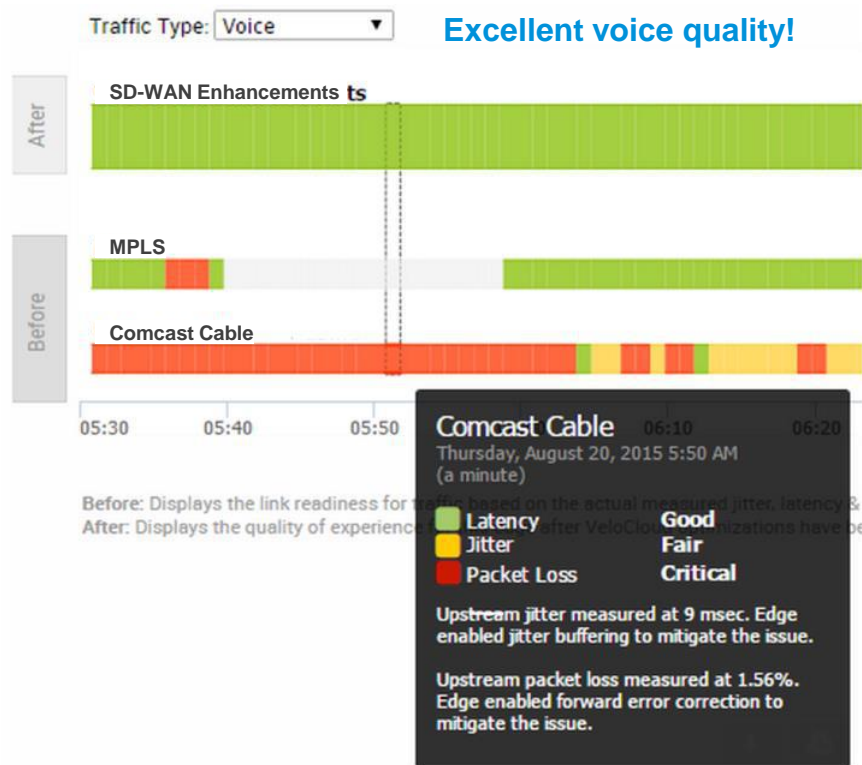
Traffic Type: Voice ▼

Excellent voice quality!

After

SD-WAN Enhancements ts

Before

MPLS

Comcast Cable

05:30 05:40 05:50 06:10 06:20

Comcast Cable
Thursday, August 20, 2015 5:50 AM
(a minute)

Latency Good
Jitter Fair
Packet Loss Critical

Upstream jitter measured at 9 msec. Edge enabled jitter buffering to mitigate the issue.

Upstream packet loss measured at 1.56%. Edge enabled forward error correction to mitigate the issue.

Before: Displays the link readiness for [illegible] based on the actual measured jitter, latency &
After: Displays the quality of experience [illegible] after VeloClou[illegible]nizations have be